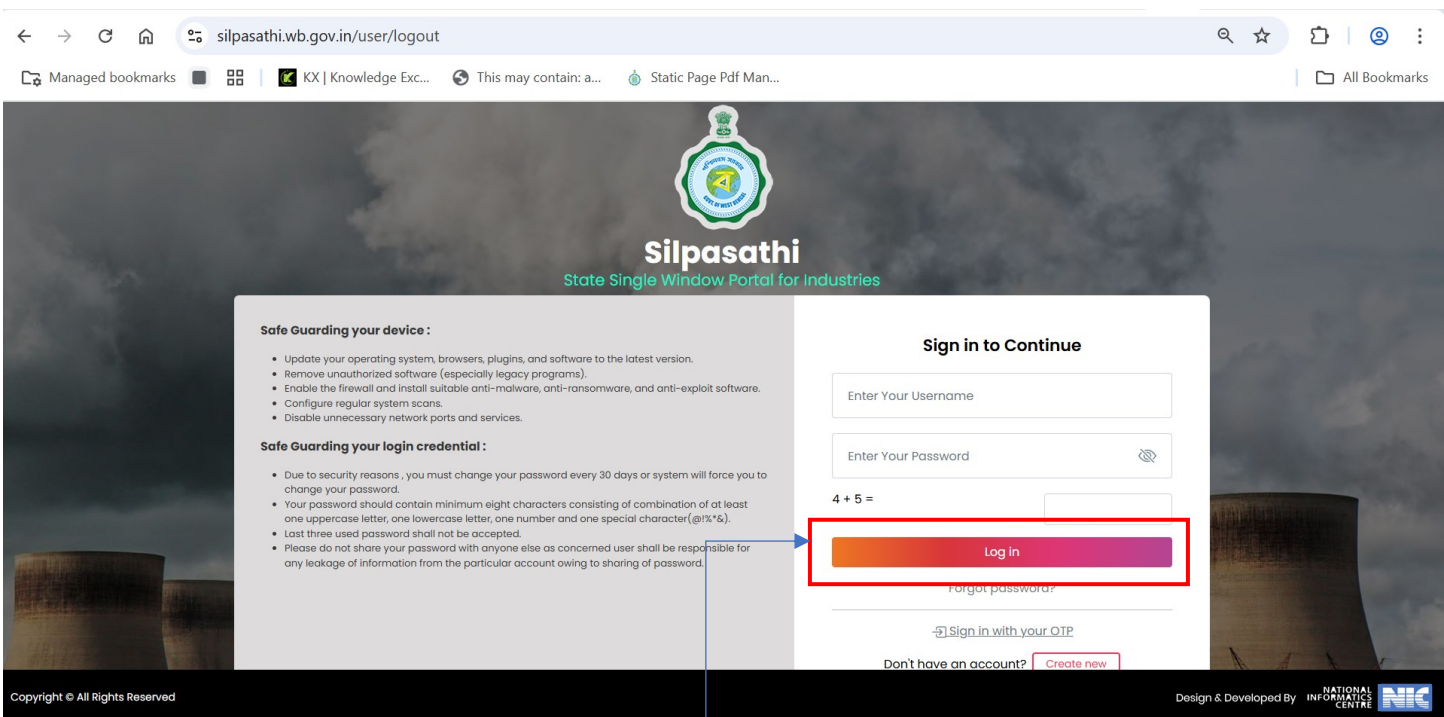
silpasathi.wb.gov.in/user/logout

Managed bookmarks | KX | Knowledge Exc... | This may contain: a... | Static Page Pdf Man... | All Bookmarks

Silpasathi
State Single Window Portal for Industries

Safe Guarding your device :

- Update your operating system, browsers, plugins, and software to the latest version.
- Remove unauthorized software (especially legacy programs).
- Enable the firewall and install suitable anti-malware, anti-ransomware, and anti-exploit software.
- Configure regular system scans.
- Disable unnecessary network ports and services.

Safe Guarding your login credential :

- Due to security reasons , you must change your password every 30 days or system will force you to change your password.
- Your password should contain minimum eight characters consisting of combination of at least one uppercase letter, one lowercase letter, one number and one special character(@!%*&).
- Last three used password shall not be accepted.
- Please do not share your password with anyone else as concerned user shall be responsible for any leakage of information from the particular account owing to sharing of password.

Sign in to Continue

Enter Your Username

Enter Your Password

4 + 5 =

Log in

Forgot password?

Sign in with your OTP

Don't have an account? Create new

Copyright © All Rights Reserved

Design & Developed By NATIONAL INFORMATICS CENTRE NIC